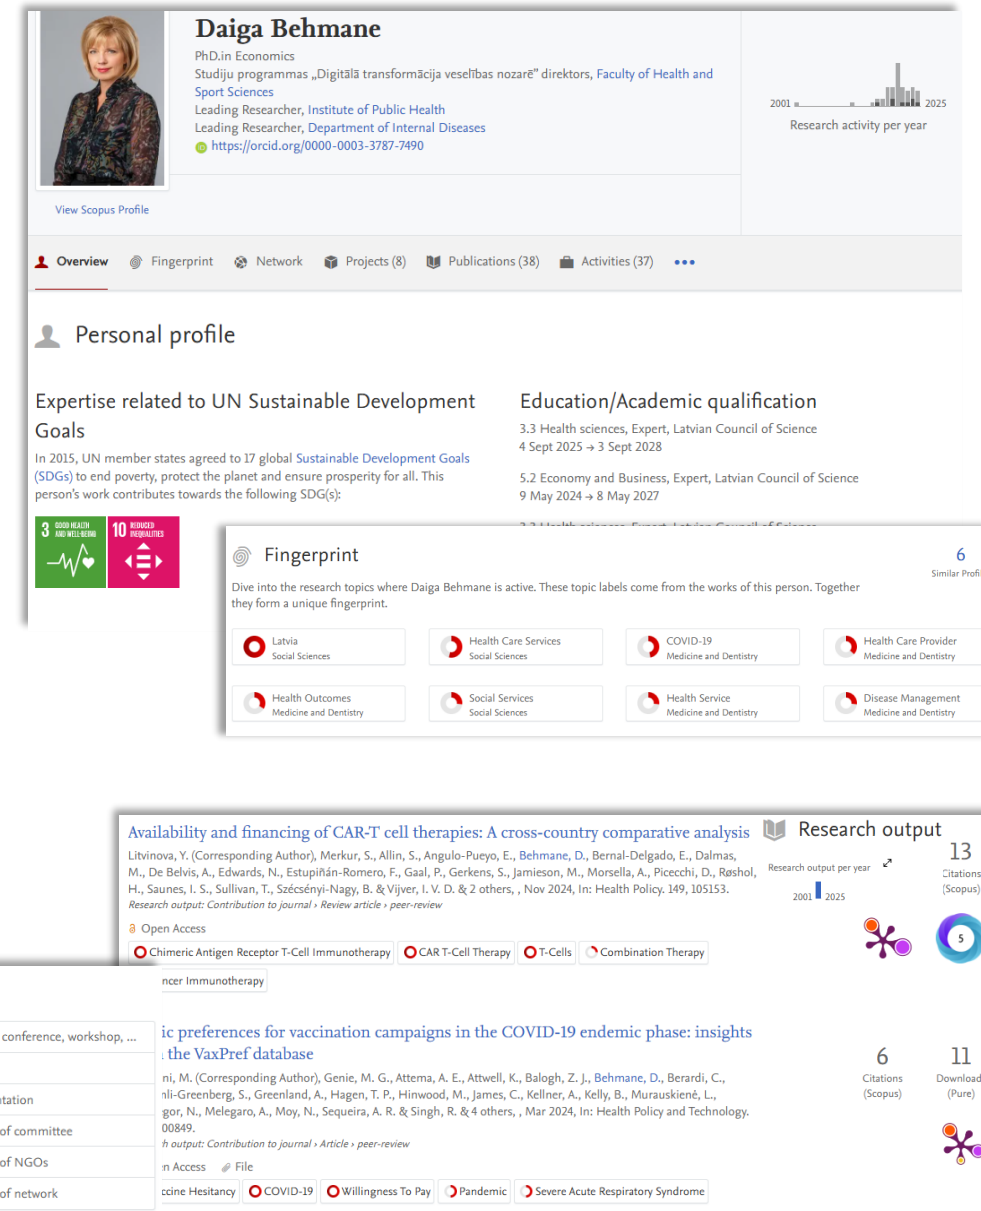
Daiga Behmane
PhD.in Economics
Studiju programmas „Digitālā transformācija veselības nozarē" direktors, Faculty of Health and Sport Sciences
Leading Researcher, Institute of Public Health
Leading Researcher, Department of Internal Diseases
https://orcid.org/0000-0003-3787-7490

View Scopus Profile

2001 2025
Research activity per year

Overview Fingerprint Network Projects (8) Publications (38) Activities (37) •••

Personal profile

Expertise related to UN Sustainable Development Goals
In 2015, UN member states agreed to 17 global Sustainable Development Goals (SDGs) to end poverty, protect the planet and ensure prosperity for all. This person's work contributes towards the following SDG(s):

3 GOOD HEALTH AND WELL-BEING 10 REDUCED INEQUALITIES

Education/Academic qualification
3.3 Health sciences, Expert, Latvian Council of Science
4 Sept 2025 → 3 Sept 2028

5.2 Economy and Business, Expert, Latvian Council of Science
9 May 2024 → 8 May 2027

Fingerprint
6
Similar Profi
Dive into the research topics where Daiga Behmane is active. These topic labels come from the works of this person. Together they form a unique fingerprint.

Latvia
Social Sciences
Health Care Services
Social Sciences
COVID-19
Medicine and Dentistry
Health Care Provider
Medicine and Dentistry
Health Outcomes
Medicine and Dentistry
Social Services
Social Sciences
Health Service
Medicine and Dentistry
Disease Management
Medicine and Dentistry

Availability and financing of CAR-T cell therapies: A cross-country comparative analysis
Litvinova, Y. (Corresponding Author), Merkur, S., Allin, S., Angulo-Pueyo, E., Behmane, D., Bernal-Delgado, E., Dalmas, M., De Belvis, A., Edwards, N., Estupiñán-Romero, F., Gaal, P., Gerkens, S., Jamieson, M., Morsella, A., Picecchi, D., Røshol, H., Saunes, I. S., Sullivan, T., Szécsényi-Nagy, B. & Vijver, I. V. D. & 2 others, , Nov 2024, In: Health Policy. 149, 105153.
Research output: Contribution to journal › Review article › peer-review
Open Access
Chimeric Antigen Receptor T-Cell Immunotherapy CAR T-Cell Therapy T-Cells Combination Therapy
ncer Immunotherapy

Research output
Research output per year
2001 2025
13
Citations
(Scopus)
5

conference, workshop, ...
tation
of committee
of NGOs
of network

ic preferences for vaccination campaigns in the COVID-19 endemic phase: insights the VaxPref database
ni, M. (Corresponding Author), Genie, M. G., Attema, A. E., Attwell, K., Balogh, Z. J., Behmane, D., Berardi, C., nli-Greenberg, S., Greenland, A., Hagen, T. P., Hinwood, M., James, C., Kellner, A., Kelly, B., Murauskienė, L., gor, N., Melegaro, A., Moy, N., Sequeira, A. R. & Singh, R. & 4 others, , Mar 2024, In: Health Policy and Technology. 00849.
h output: Contribution to journal › Article › peer-review
n Access File
ccine Hesitancy COVID-19 Willingness To Pay Pandemic Severe Acute Respiratory Syndrome

6
Citations
(Scopus)
11
Download
(Pure)